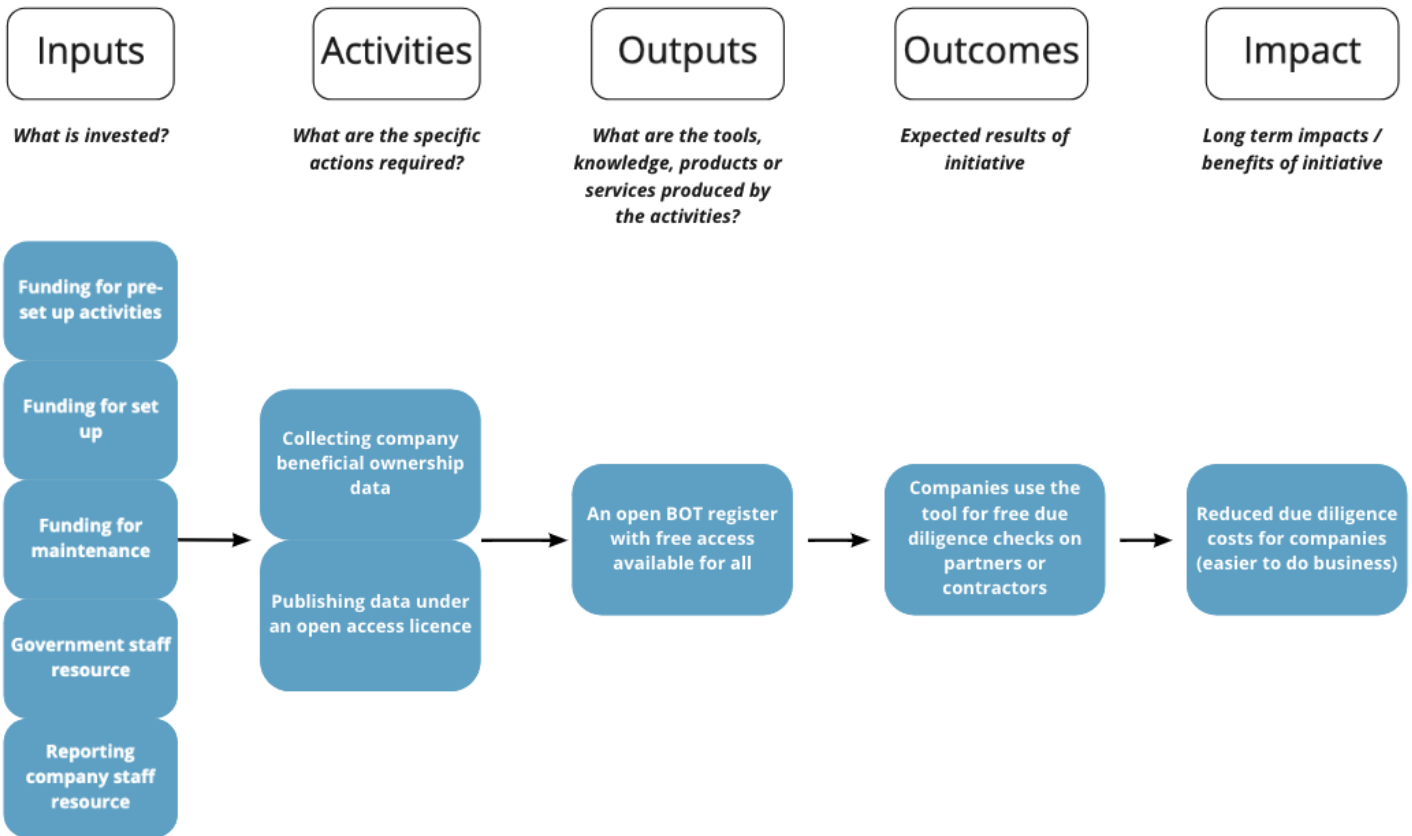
Inputs

What is invested?

Activities

What are the specific actions required?

Outputs

What are the tools, knowledge, products or services produced by the activities?

Outcomes

Expected results of initiative

Impact

Long term impacts / benefits of initiative

Funding for pre-set up activities

Funding for set up

Funding for maintenance

Government staff resource

Reporting company staff resource

Collecting company beneficial ownership data

Publishing data under an open access licence

An open BOT register with free access available for all

Companies use the tool for free due diligence checks on partners or contractors

Reduced due diligence costs for companies (easier to do business)